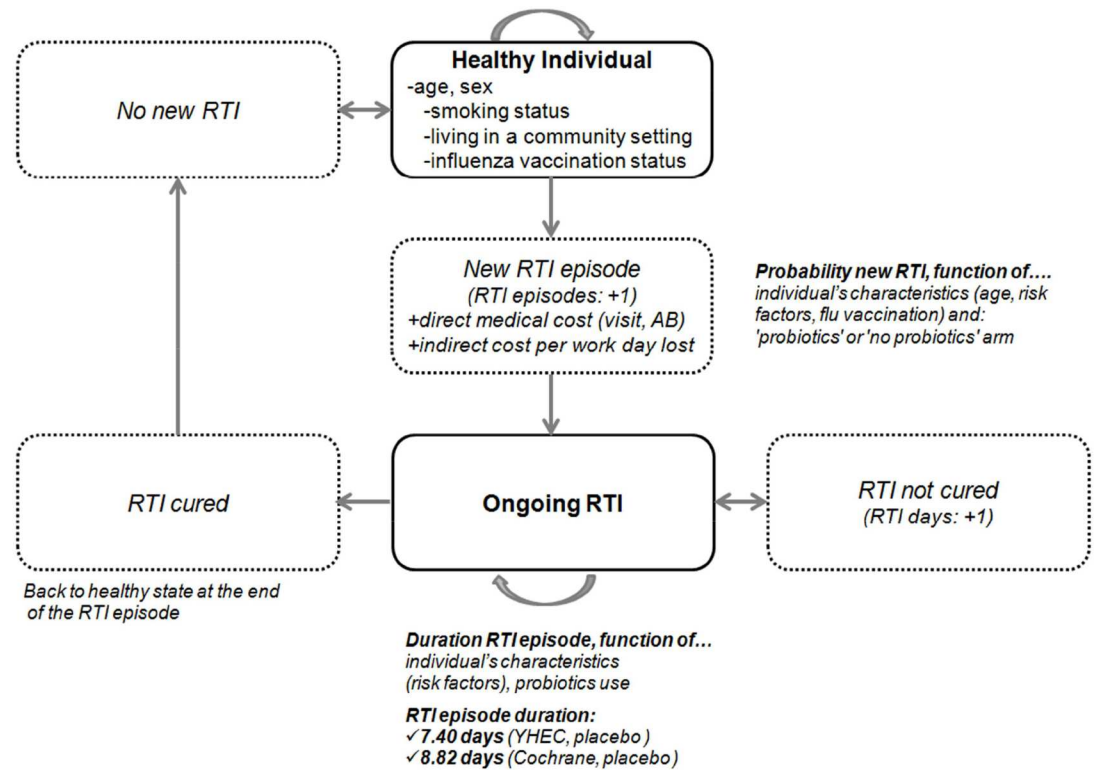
No new RTI

Healthy Individual
-age, sex
-smoking status
-living in a community setting
-influenza vaccination status

New RTI episode
(RTI episodes: +1)
+direct medical cost (visit, AB)
+indirect cost per work day lost

Probability new RTI, function of….
individual's characteristics (age, risk factors, flu vaccination) and: 'probiotics' or 'no probiotics' arm

RTI cured

Ongoing RTI

RTI not cured
(RTI days: +1)

Back to healthy state at the end of the RTI episode

Duration RTI episode, function of…
individual's characteristics (risk factors), probiotics use

RTI episode duration:
✓7.40 days (YHEC, placebo )
✓8.82 days (Cochrane, placebo)